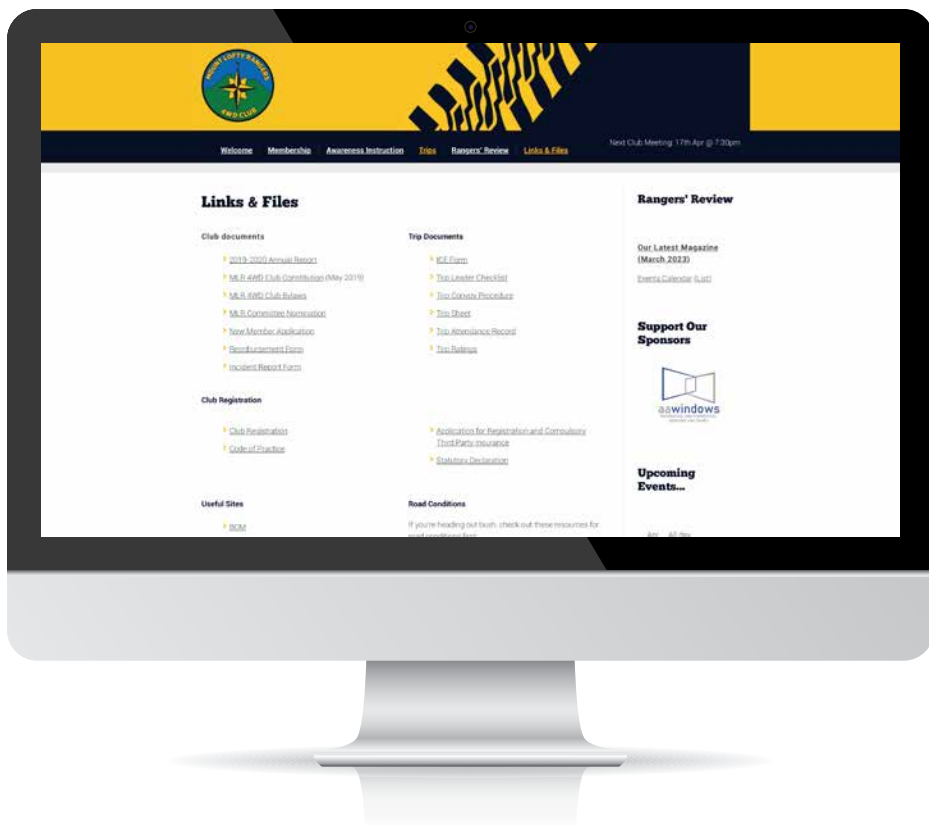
MOUNT LOFTY RANGERS
4WD CLUB

Welcome Membership Awareness Instruction Trips Rangers' Review Links & Files

Next Club Meeting: 17th Apr @ 7:30pm

Links & Files

Club documents

2019-2020 Annual Report
MLR 4WD Club Constitution (May 2019)
MLR 4WD Club Bylaws
MLR Committee Nomination
New Member Application
Reimbursement Form
Incident Report Form

Trip Documents

ICE Form
Trip Leader Checklist
Trip Convoy Procedure
Trip Sheet
Trip Attendance Record
Trip Ratings

Club Registration

Club Registration
Code of Practice

Application for Registration and Compulsory Third Party Insurance
Statutory Declaration

Useful Sites

BOM

Road Conditions

If you're heading out bush, check out these resources for road conditions first.

Rangers' Review

Our Latest Magazine (March 2023)
Events Calendar (List)

Support Our Sponsors

aawindows

Upcoming Events...

Apr All day